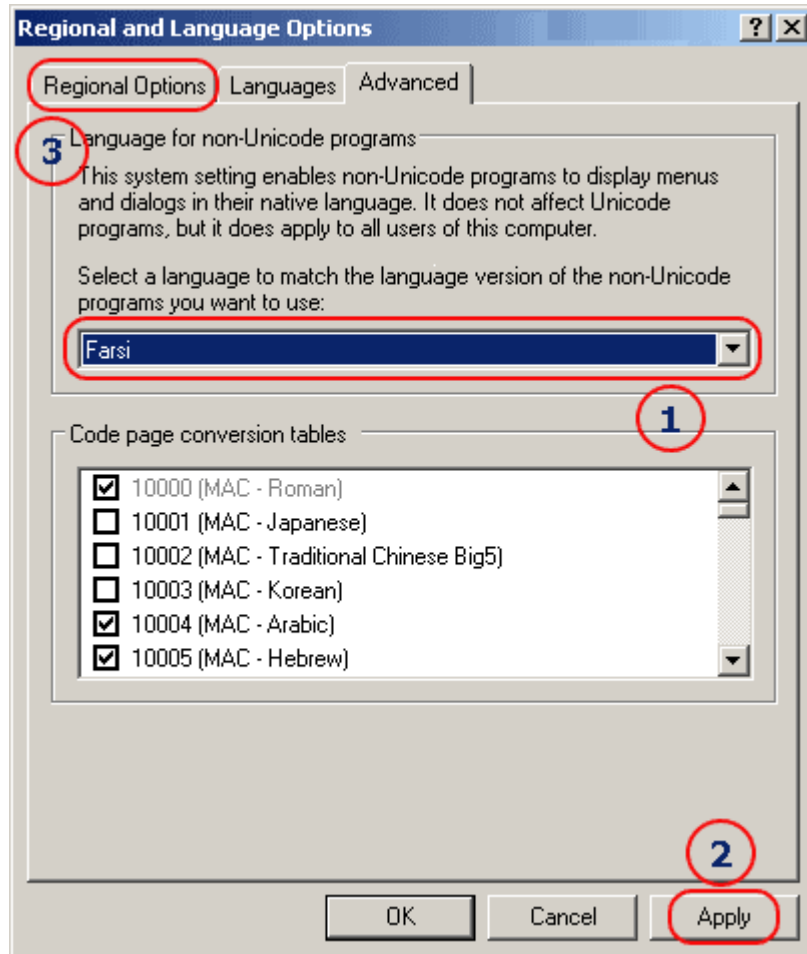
Regional and Language Options ? X

Regional Options Languages Advanced

3

Language for non-Unicode programs

This system setting enables non-Unicode programs to display menus and dialogs in their native language. It does not affect Unicode programs, but it does apply to all users of this computer.

Select a language to match the language version of the non-Unicode programs you want to use:

Farsi

1

Code page conversion tables

☑ 10000 (MAC - Roman)
☐ 10001 (MAC - Japanese)
☐ 10002 (MAC - Traditional Chinese Big5)
☐ 10003 (MAC - Korean)
☑ 10004 (MAC - Arabic)
☑ 10005 (MAC - Hebrew)

2

OK Cancel Apply